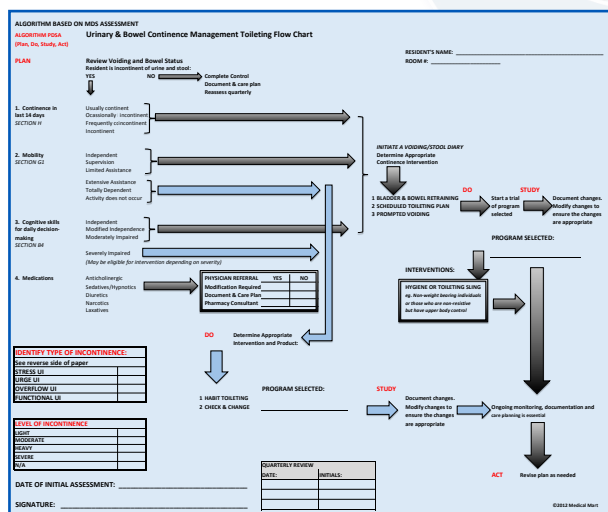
ALGORITHM BASED ON MDS ASSESSMENT

ALGORITHM FOSA (Plan, Do, Study, Act)

Urinary & Bowel Continence Management Toileting Flow Chart

RESIDENT'S NAME: ___________________________

ROOM #: ___________________

PLAN

Review Voiding and Bowel Status
Resident is incontinent of urine and stool:
YES NO

Complete Control
Document & care plan
Reassess quarterly

1. Continence in last 14 days
SECTION H

Usually continent
Ocassionally incontinent
Frequently coincontinent
Incontinent

2. Mobility
SECTION G1

Independent
Supervision
Limited Assistance

Extensive Assistance
Totally Dependent
Activity does not occur

3. Cognitive skills for daily decision-making
SECTION B4

Independent
Modified Independence
Moderately Impaired

Severely Impaired
(May be eligible for intervention depending on severity)

4. Medications

Anticholinergic
Sedatives/Hypnotics
Diuretics
Narcotics
Laxatives

| PHYSICIAN REFERRAL | YES | NO |
|---|---|---|
| Modification Required | | |
| Document & Care Plan | | |
| Pharmacy Consultant | | |

INITIATE A VOIDING/STOOL DIARY
Determine Appropriate Continence Intervention

1 BLADDER & BOWEL RETRAINING
2 SCHEDULED TOILETING PLAN
3 PROMPTED VOIDING

DO

Start a trial of program selected

STUDY

Document changes. Modify changes to ensure the changes are appropriate

PROGRAM SELECTED: ___________________

INTERVENTIONS: ___________________

HYGIENE OR TOILETING SLING
eg. Non-weight bearing individuals or those who are non-resistive but have upper body control

DO

Determine Appropriate Intervention and Product:

| IDENTIFY TYPE OF INCONTINENCE: | |
|---|---|
| See reverse side of paper | |
| STRESS UI | |
| URGE UI | |
| OVERFLOW UI | |
| FUNCTIONAL UI | |

1 HABIT TOILETING
2 CHECK & CHANGE

PROGRAM SELECTED: ___________________

STUDY

Document changes. Modify changes to ensure the changes are appropriate

Ongoing monitoring, documentation and care planning is essential

| LEVEL OF INCONTINENCE | |
|---|---|
| LIGHT | |
| MODERATE | |
| HEAVY | |
| SEVERE | |
| N/A | |

DATE OF INITIAL ASSESSMENT: ___________________________

SIGNATURE: ___________________________

| QUARTERLY REVIEW | |
|---|---|
| DATE: | INITIALS: |
| | |
| | |
| | |

ACT Revise plan as needed

©2012 Medical Mart